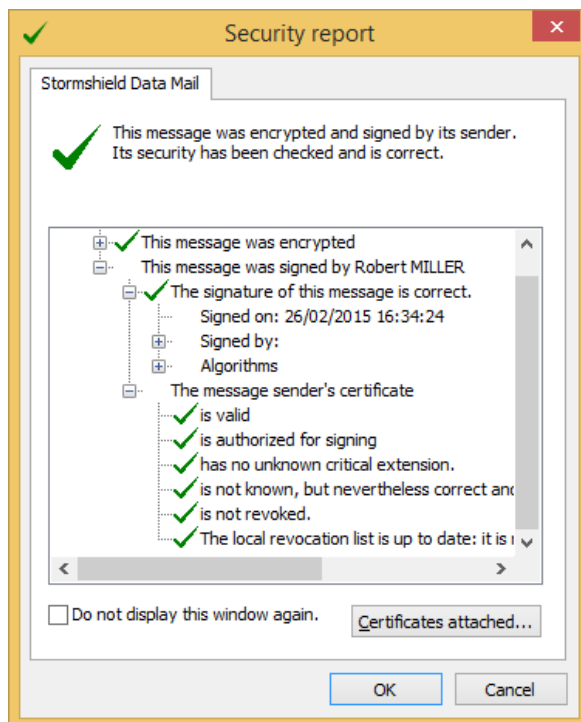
Security report

Stormshield Data Mail

This message was encrypted and signed by its sender. Its security has been checked and is correct.

This message was encrypted
This message was signed by Robert MILLER
The signature of this message is correct.
Signed on: 26/02/2015 16:34:24
Signed by:
Algorithms
The message sender's certificate
is valid
is authorized for signing
has no unknown critical extension.
is not known, but nevertheless correct and
is not revoked.
The local revocation list is up to date: it is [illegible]

Do not display this window again.

Certificates attached...

OK

Cancel